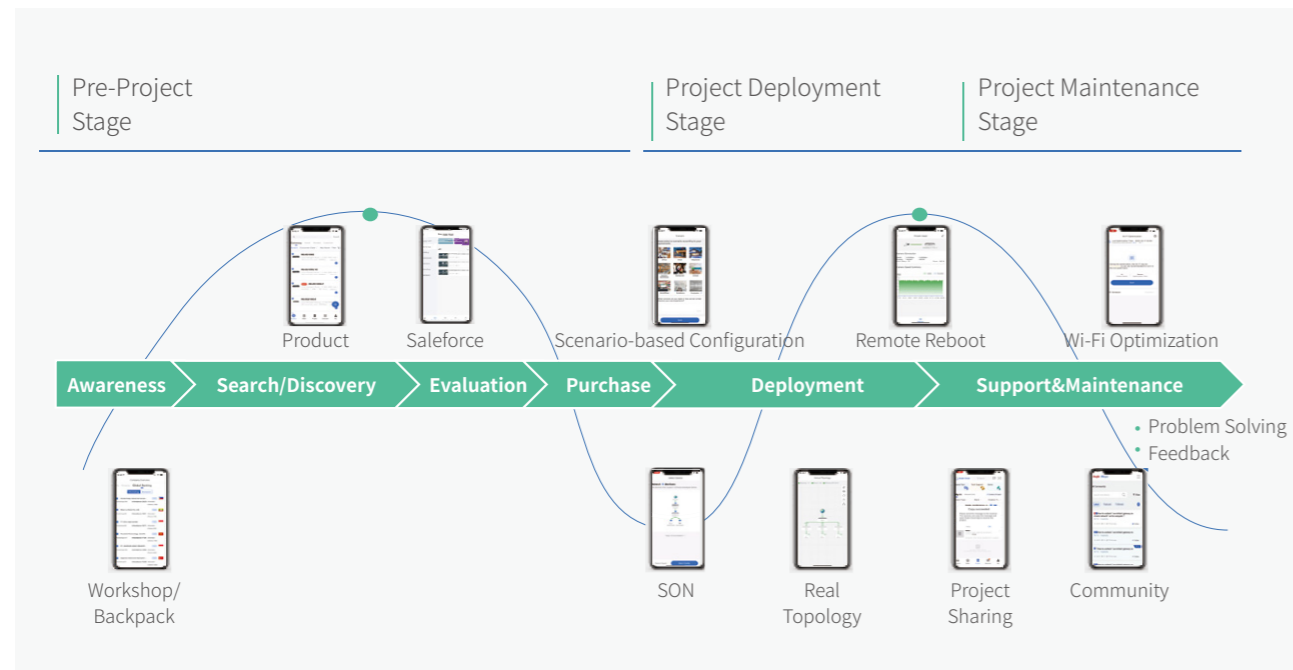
Pre-Project Stage

Project Deployment Stage

Project Maintenance Stage

Product

Saleforce

Scenario-based Configuration

Remote Reboot

Wi-Fi Optimization

Awareness

Search/Discovery

Evaluation

Purchase

Deployment

Support&Maintenance

• Problem Solving
• Feedback

Workshop/ Backpack

SON

Real Topology

Project Sharing

Community